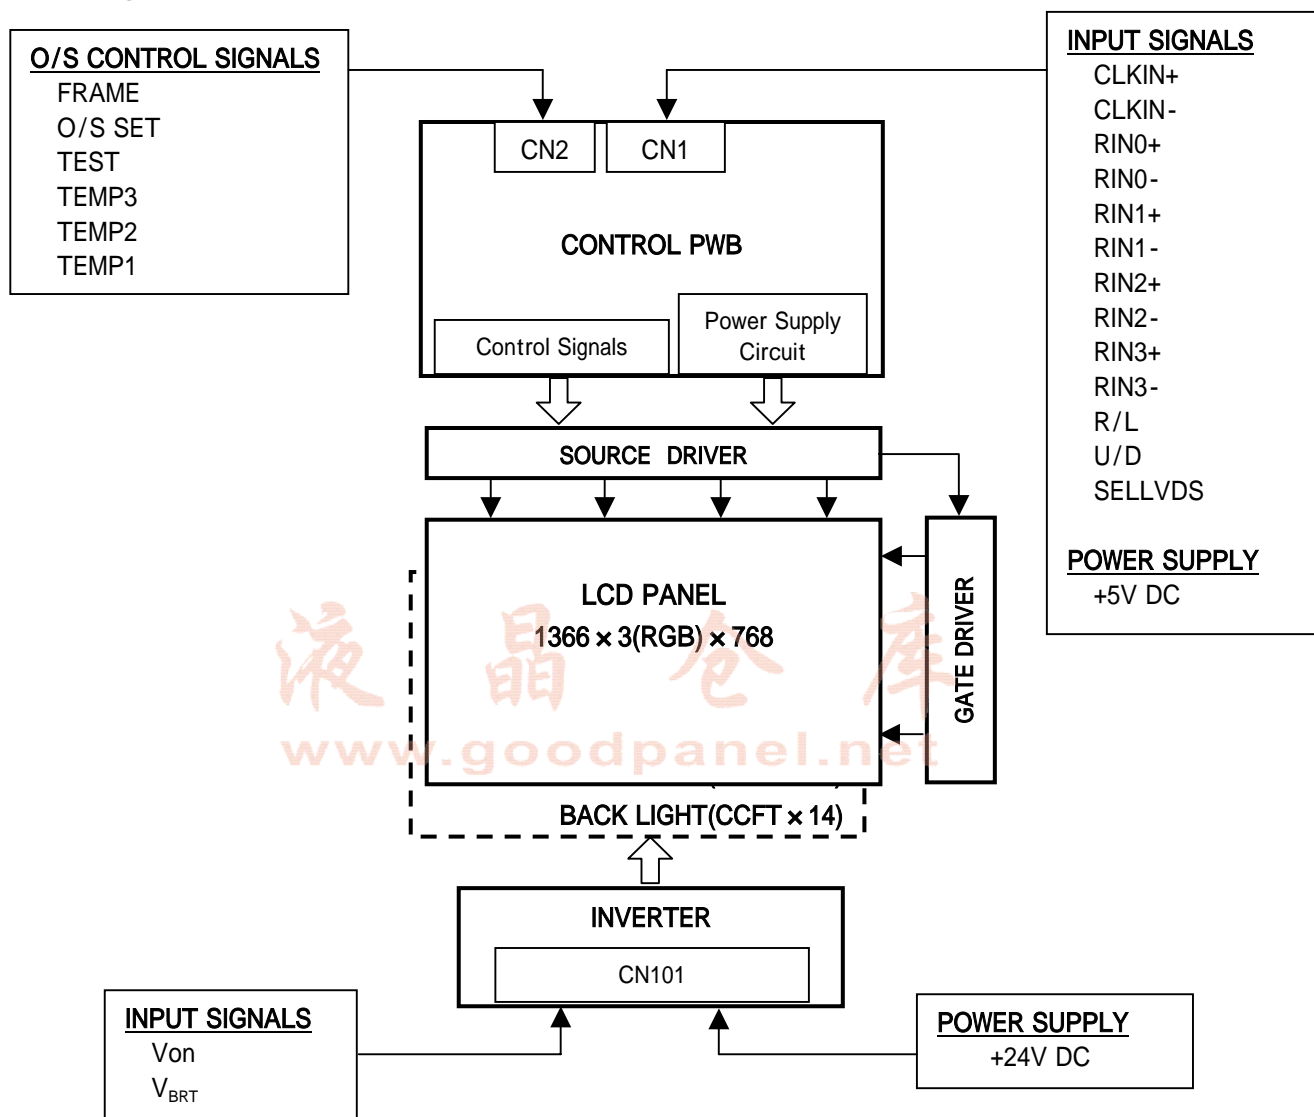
O/S CONTROL SIGNALS
FRAME
O/S SET
TEST
TEMP3
TEMP2
TEMP1

INPUT SIGNALS
CLKIN+
CLKIN-
RIN0+
RIN0-
RIN1+
RIN1-
RIN2+
RIN2-
RIN3+
RIN3-
R/L
U/D
SELLVDS

POWER SUPPLY
+5V DC

CN2
CN1

CONTROL PWB

Control Signals
Power Supply Circuit

SOURCE DRIVER

LCD PANEL
1366 × 3(RGB) × 768

GATE DRIVER

液 晶 仓 库
www.goodpanel.net

BACK LIGHT(CCFT × 14)

INVERTER
CN101

INPUT SIGNALS
Von
$V_{BRT}$

POWER SUPPLY
+24V DC